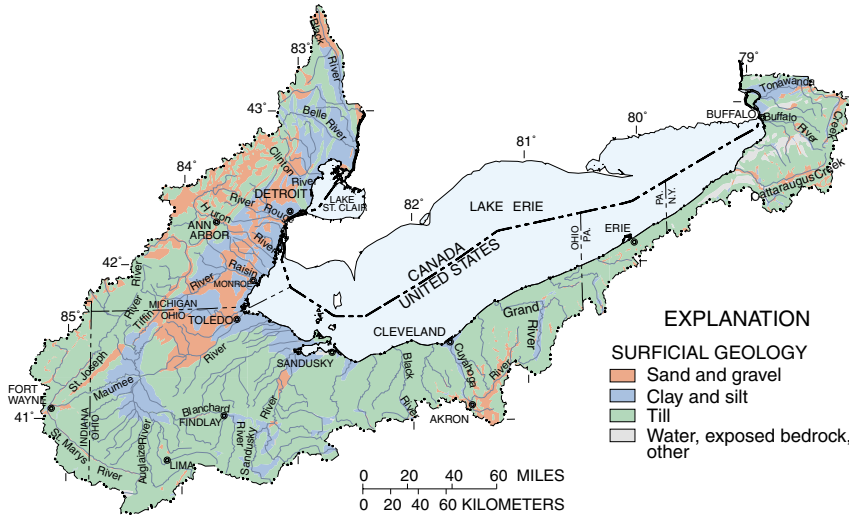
83°
Black River
43°
Belle River
84°
Clinton River
DETROIT
Huron River
Rouge
LAKE ST. CLAIR
ANN ARBOR
River
Raisin
River
MONROE
42°
MICHIGAN
OHIO
TOLEDO
Tiffin
River
85°
St. Joseph
INDIANA
OHIO
FORT WAYNE
41°
Maumee
River
St. Marys
River
Auglaize River
LIMA
Blanchard
FINDLAY
River
Sandusky
River
SANDUSKY
82°
81°
80°
79°
LAKE ERIE
CANADA
UNITED STATES
CLEVELAND
Black River
Cuyahoga
River
AKRON
Grand River
OHIO
PA.
ERIE
PA.
N.Y.
BUFFALO
Buffalo
Tonawanda
Creek
River
Cattaraugus Creek
EXPLANATION
SURFICIAL GEOLOGY
Sand and gravel
Clay and silt
Till
Water, exposed bedrock, other
0 20 40 60 MILES
0 20 40 60 KILOMETERS